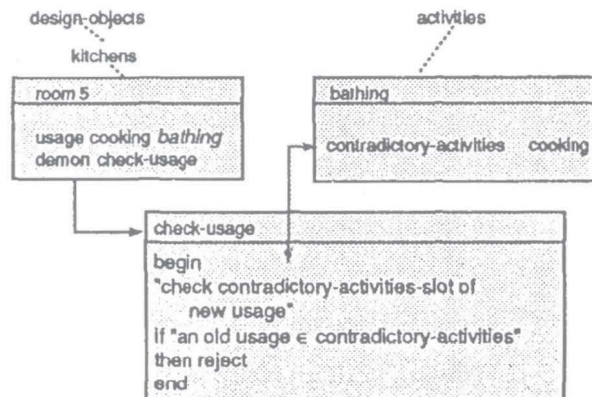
design-objects

kitchens

room 5

usage cooking *bathing*
demon check-usage

activities

bathing

contradictory-activities cooking

check-usage

begin
"check contradictory-activities-slot of
new usage"
if "an old usage $\in$ contradictory-activities"
then reject
end